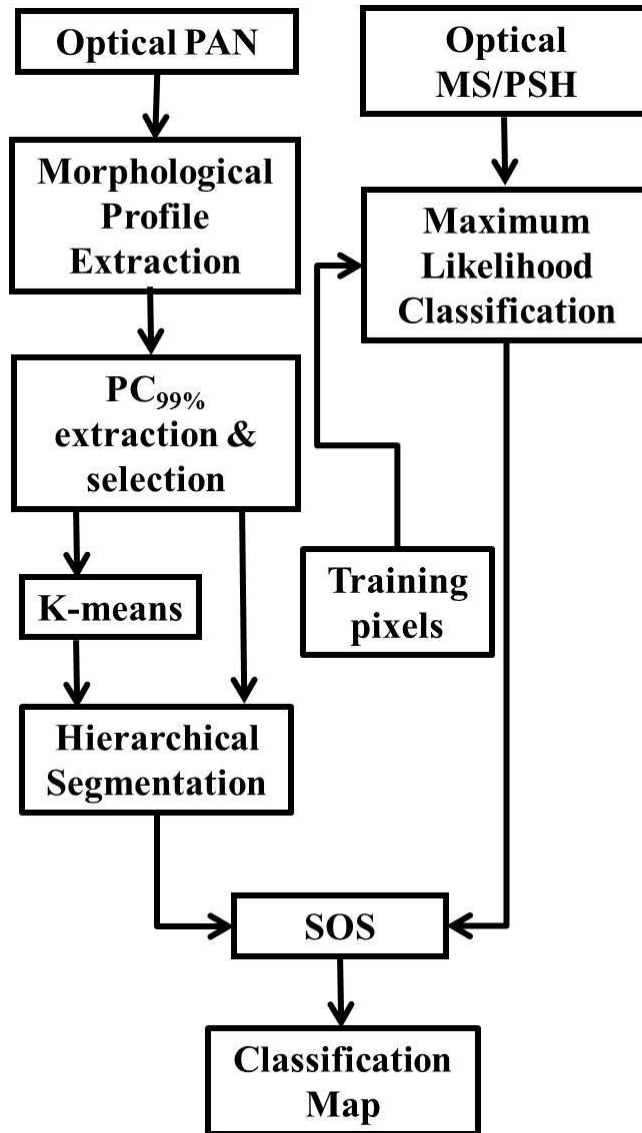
Optical PAN

Optical MS/PSH

Morphological Profile Extraction

Maximum Likelihood Classification

$PC_{99\%}$ extraction & selection

Training pixels

K-means

Hierarchical Segmentation

SOS

Classification Map